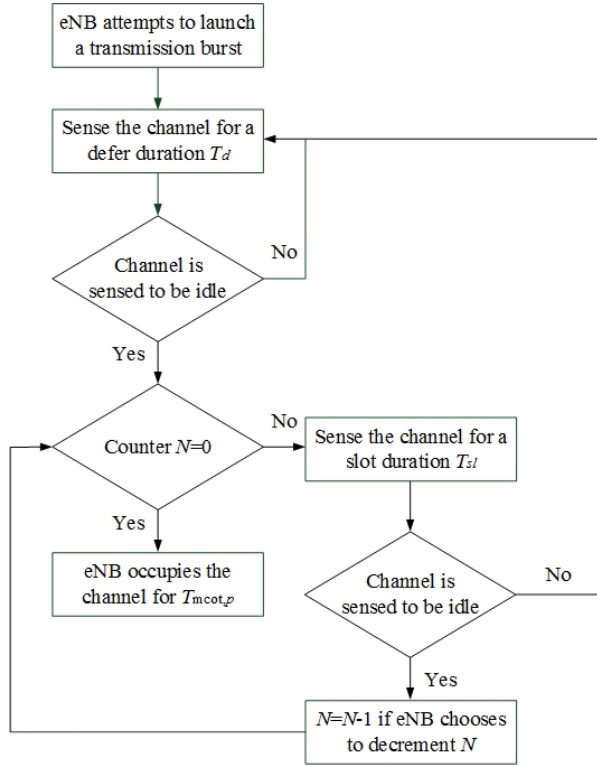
eNB attempts to launch a transmission burst

Sense the channel for a defer duration $T_d$

Channel is sensed to be idle

No

Yes

Counter $N$=0

No

Sense the channel for a slot duration $T_{sl}$

Yes

eNB occupies the channel for $T_{\mathrm{mcot},p}$

Channel is sensed to be idle

No

Yes

$N$=$N$-1 if eNB chooses to decrement $N$